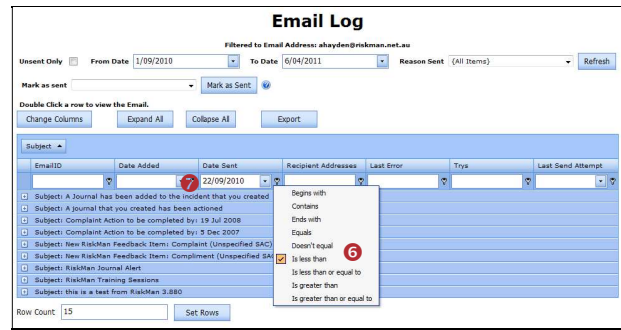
Email Log

Filtered to Email Address: ahayden@riskman.net.au

Unsent Only From Date 1/09/2010 To Date 6/04/2011 Reason Sent (All Items) Refresh

Mark as sent Mark as Sent

Double Click a row to view the Email.

Change Columns Expand All Collapse All Export

Subject

| EmailID | Date Added | Date Sent | Recipient Addresses | Last Error | Trys | Last Send Attempt |
|---|---|---|---|---|---|---|
| | 7 | 22/09/2010 | | | | |

Subject: A Journal has been added to the incident that you created
Subject: A journal that you created has been actioned
Subject: Complaint Action to be completed by: 19 Jul 2008
Subject: Complaint Action to be completed by: 5 Dec 2007
Subject: New RiskMan Feedback Item: Complaint (Unspecified SAC)
Subject: New RiskMan Feedback Item: Compliment (Unspecified SAC
Subject: RiskMan Journal Alert
Subject: RiskMan Training Sessions
Subject: this is a test from RiskMan 3.880

Begins with
Contains
Ends with
Equals
Doesn't equal
6
Is less than
Is less than or equal to
Is greater than
Is greater than or equal to

Row Count 15 Set Rows